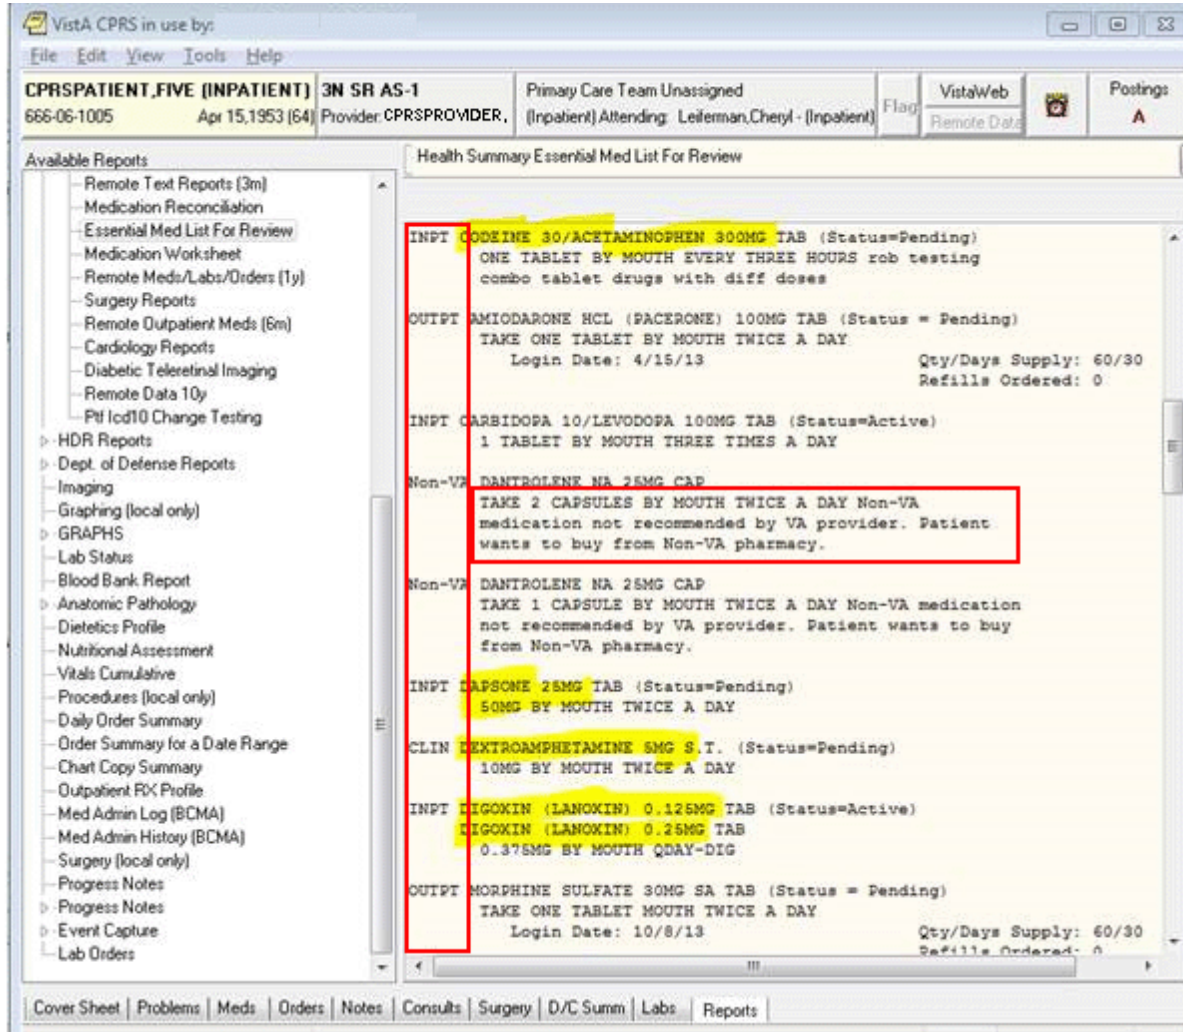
VistA CPRS in use by:

File Edit View Tools Help

CPRSPATIENT,FIVE (INPATIENT) 3N SR AS-1
666-06-1005 Apr 15,1953 (64) Provider: CPRSPROVIDER,

Primary Care Team Unassigned
(Inpatient) Attending: Leiferman,Cheryl - (Inpatient)

Flag

VistaWeb
Remote Data

Postings
A

Available Reports
Remote Text Reports (3m)
Medication Reconciliation
Essential Med List For Review
Medication Worksheet
Remote Meds/Labs/Orders (1y)
Surgery Reports
Remote Outpatient Meds (6m)
Cardiology Reports
Diabetic Teleretinal Imaging
Remote Data 10y
Ptf Icd10 Change Testing
HDR Reports
Dept. of Defense Reports
Imaging
Graphing (local only)
GRAPHS
Lab Status
Blood Bank Report
Anatomic Pathology
Dietetics Profile
Nutritional Assessment
Vitals Cumulative
Procedures (local only)
Daily Order Summary
Order Summary for a Date Range
Chart Copy Summary
Outpatient RX Profile
Med Admin Log (BCMA)
Med Admin History (BCMA)
Surgery (local only)
Progress Notes
Progress Notes
Event Capture
Lab Orders

Health Summary Essential Med List For Review

INPT CODEINE 30/ACETAMINOPHEN 300MG TAB (Status=Pending)
ONE TABLET BY MOUTH EVERY THREE HOURS rob testing
combo tablet drugs with diff doses

OUTPT AMIODARONE HCL (PACERONE) 100MG TAB (Status = Pending)
TAKE ONE TABLET BY MOUTH TWICE A DAY
Login Date: 4/15/13 Qty/Days Supply: 60/30
Refills Ordered: 0

INPT CARBIDOPA 10/LEVODOPA 100MG TAB (Status=Active)
1 TABLET BY MOUTH THREE TIMES A DAY

Non-VA DANTROLENE NA 25MG CAP
TAKE 2 CAPSULES BY MOUTH TWICE A DAY Non-VA medication not recommended by VA provider. Patient wants to buy from Non-VA pharmacy.

Non-VA DANTROLENE NA 25MG CAP
TAKE 1 CAPSULE BY MOUTH TWICE A DAY Non-VA medication not recommended by VA provider. Patient wants to buy from Non-VA pharmacy.

INPT DAPSONE 25MG TAB (Status=Pending)
50MG BY MOUTH TWICE A DAY

CLIN DEXTROAMPHETAMINE 5MG S.T. (Status=Pending)
10MG BY MOUTH TWICE A DAY

INPT DIGOXIN (LANOXIN) 0.125MG TAB (Status=Active)
DIGOXIN (LANOXIN) 0.25MG TAB
0.375MG BY MOUTH QDAY-DIG

OUTPT MORPHINE SULFATE 30MG SA TAB (Status = Pending)
TAKE ONE TABLET MOUTH TWICE A DAY
Login Date: 10/8/13 Qty/Days Supply: 60/30
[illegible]

Cover Sheet | Problems | Meds | Orders | Notes | Consults | Surgery | D/C Summ | Labs | Reports